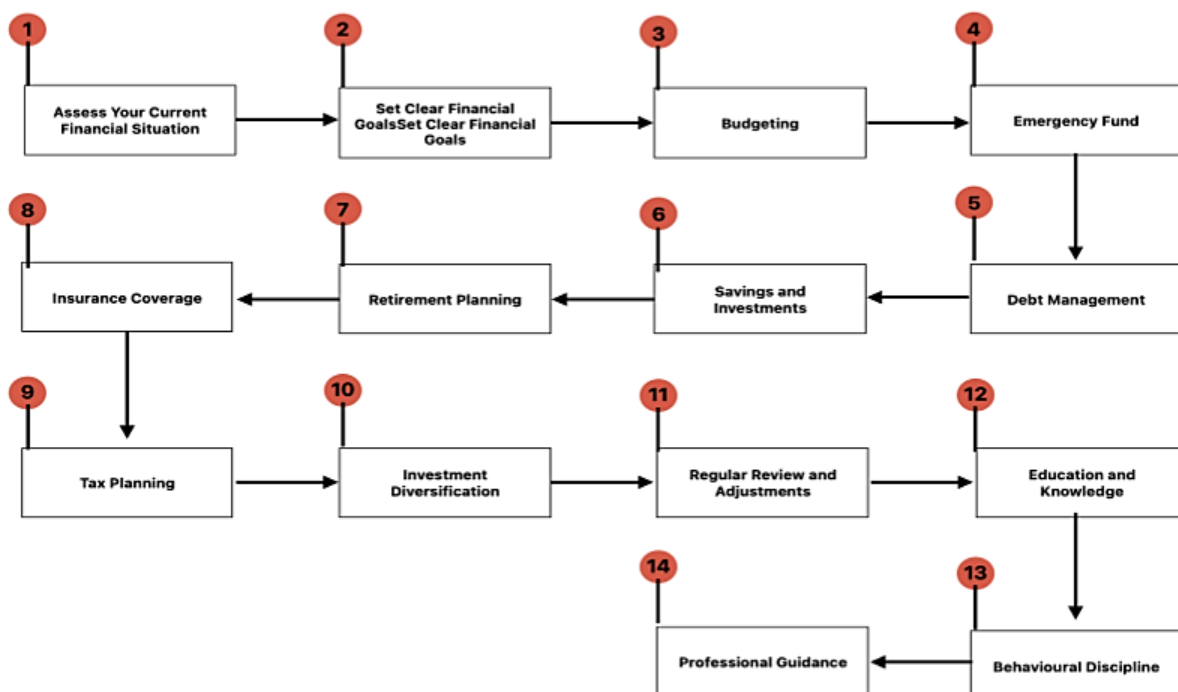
1
Assess Your Current Financial Situation

2
Set Clear Financial GoalsSet Clear Financial Goals

3
Budgeting

4
Emergency Fund

5
Debt Management

6
Savings and Investments

7
Retirement Planning

8
Insurance Coverage

9
Tax Planning

10
Investment Diversification

11
Regular Review and Adjustments

12
Education and Knowledge

13
Behavioural Discipline

14
Professional Guidance